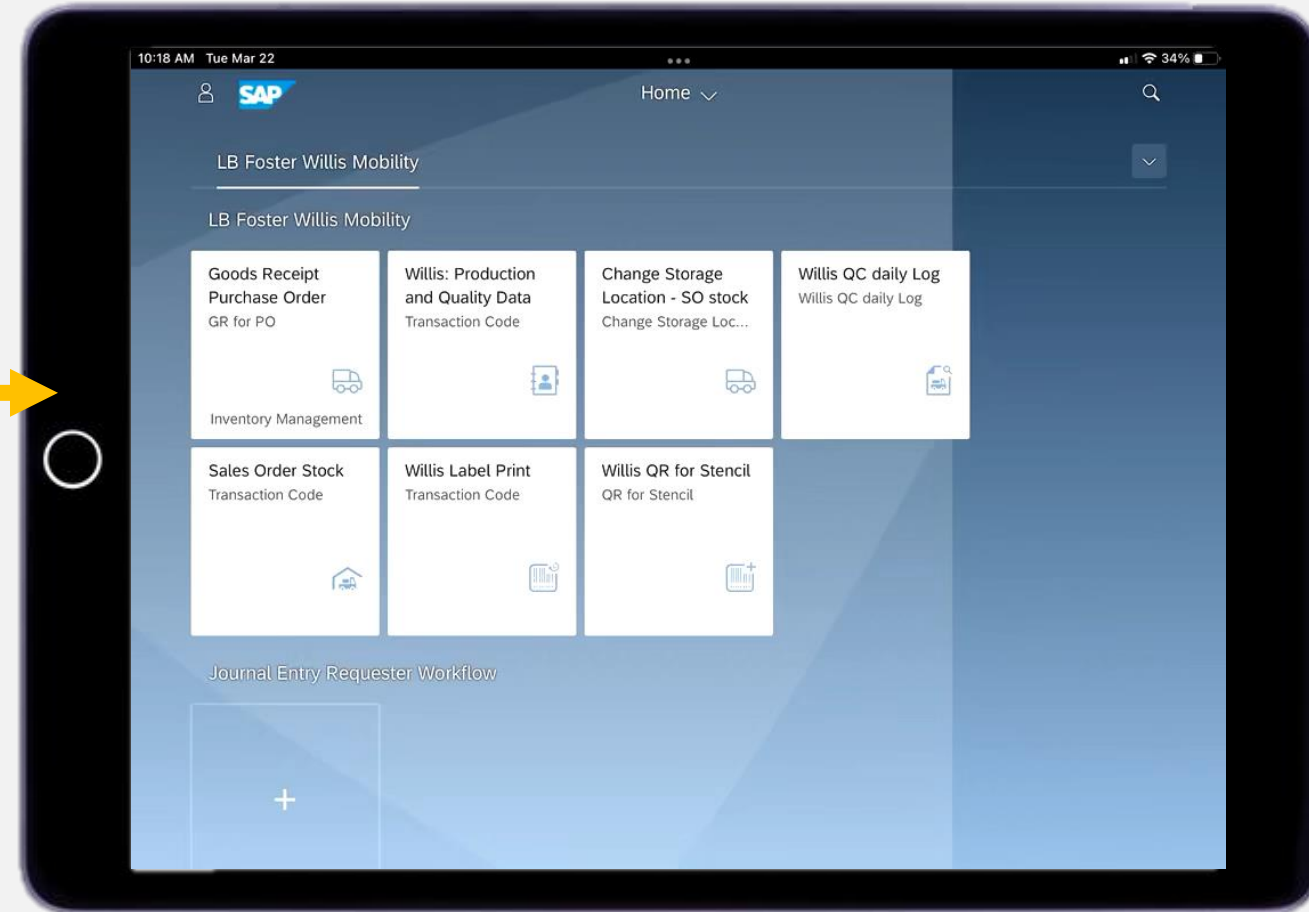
10:18 AM Tue Mar 22

34%

SAP

Home

LB Foster Willis Mobility

LB Foster Willis Mobility

Goods Receipt Purchase Order
GR for PO
Inventory Management

Willis: Production and Quality Data
Transaction Code

Change Storage Location - SO stock
Change Storage Loc...

Willis QC daily Log
Willis QC daily Log

Sales Order Stock
Transaction Code

Willis Label Print
Transaction Code

Willis QR for Stencil
QR for Stencil

Journal Entry Requester Workflow

+